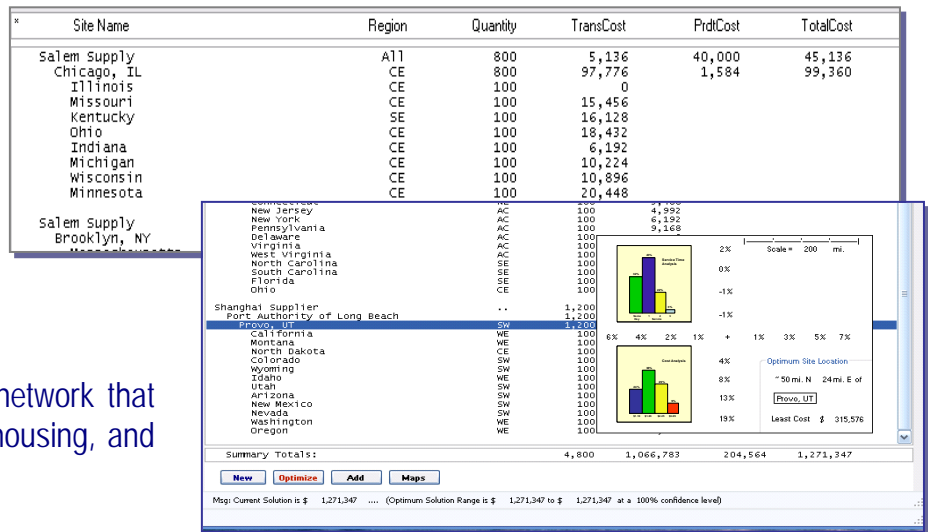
| * | Site Name | Region | Quantity | TransCost | PrdtCost | TotalCost |
|---|---|---|---|---|---|---|
| | Salem Supply | All | 800 | 5,136 | 40,000 | 45,136 |
| | Chicago, IL | CE | 800 | 97,776 | 1,584 | 99,360 |
| | Illinois | CE | 100 | 0 | | |
| | Missouri | CE | 100 | 15,456 | | |
| | Kentucky | SE | 100 | 16,128 | | |
| | Ohio | CE | 100 | 18,432 | | |
| | Indiana | CE | 100 | 6,192 | | |
| | Michigan | CE | 100 | 10,224 | | |
| | Wisconsin | CE | 100 | 10,896 | | |
| | Minnesota | CE | 100 | 20,448 | | |
| | Salem Supply | | | | | |
| | Brooklyn, NY | | | | | |

| | | | |
|---|---|---|---|
| New Jersey | AC | 100 | 4,992 |
| New York | AC | 100 | 6,192 |
| Pennsylvania | AC | 100 | 9,168 |
| Delaware | AC | 100 | |
| Virginia | AC | 100 | |
| West Virginia | AC | 100 | |
| North Carolina | SE | 100 | |
| South Carolina | SE | 100 | |
| Florida | SE | 100 | |
| Ohio | CE | 100 | |
| Shanghai Supplier | .. | 1,200 | |
| Port Authority of Long Beach | | 1,200 | |
| Provo, UT | SW | 1,200 | |
| California | WE | 100 | |
| Montana | WE | 100 | |
| North Dakota | CE | 100 | |
| Colorado | SW | 100 | |
| Wyoming | SW | 100 | |
| Idaho | WE | 100 | |
| Utah | SW | 100 | |
| Arizona | SW | 100 | |
| New Mexico | SW | 100 | |
| Nevada | SW | 100 | |
| Washington | WE | 100 | |
| Oregon | WE | 100 | |

Service Time Analysis

2%
Scale = 200 mi.
0%
-1%
-1%
6% 4% 2% 1% + 1% 3% 5% 7%

Cost Analysis

4%
Optimum Site Location
8%
~50 mi. N 24 mi. E of
13%
Provo, UT
19%
Least Cost $ 315,576

Summary Totals: 4,800 1,066,783 204,564 1,271,347

New Optimize Add Maps

Msg: Current Solution is $ 1,271,347 .... (Optimum Solution Range is $ 1,271,347 to $ 1,271,347 at a 100% confidence level)

network that
housing, and